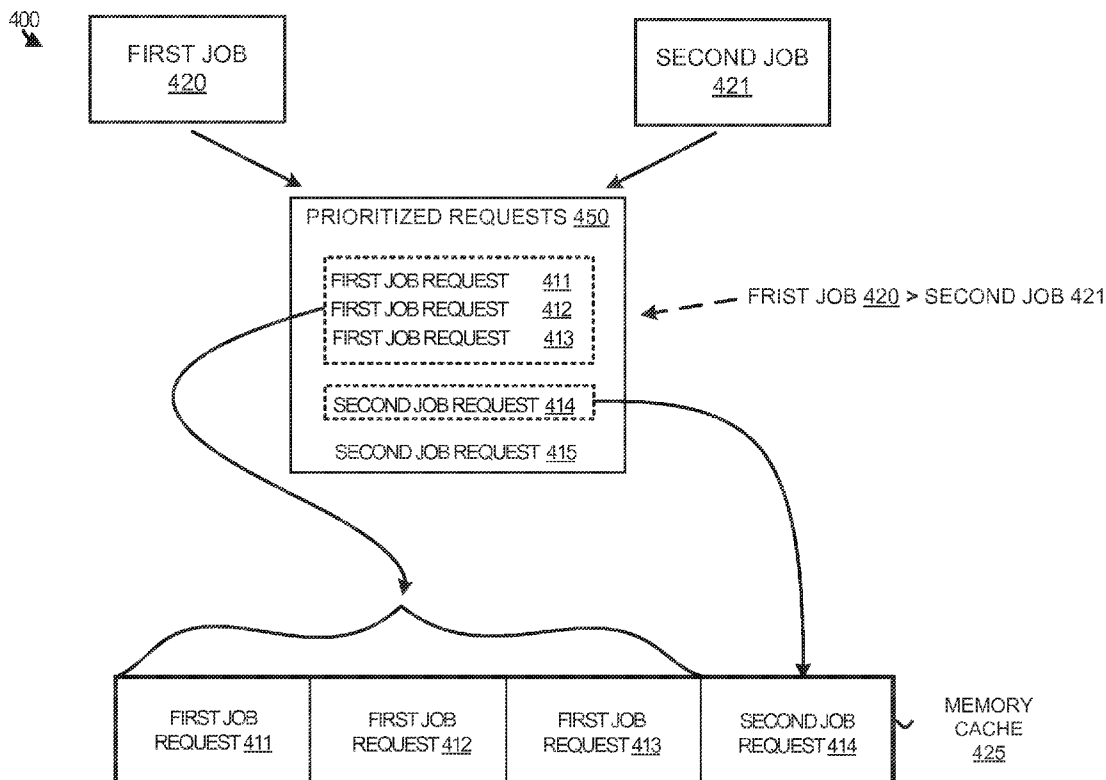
400

FIRST JOB 420

SECOND JOB 421

PRIORITIZED REQUESTS 450

FIRST JOB REQUEST 411
FIRST JOB REQUEST 412
FIRST JOB REQUEST 413

FRIST JOB 420 > SECOND JOB 421

SECOND JOB REQUEST 414

SECOND JOB REQUEST 415

| FIRST JOB REQUEST 411 | FIRST JOB REQUEST 412 | FIRST JOB REQUEST 413 | SECOND JOB REQUEST 414 |
|---|---|---|---|

MEMORY CACHE 425